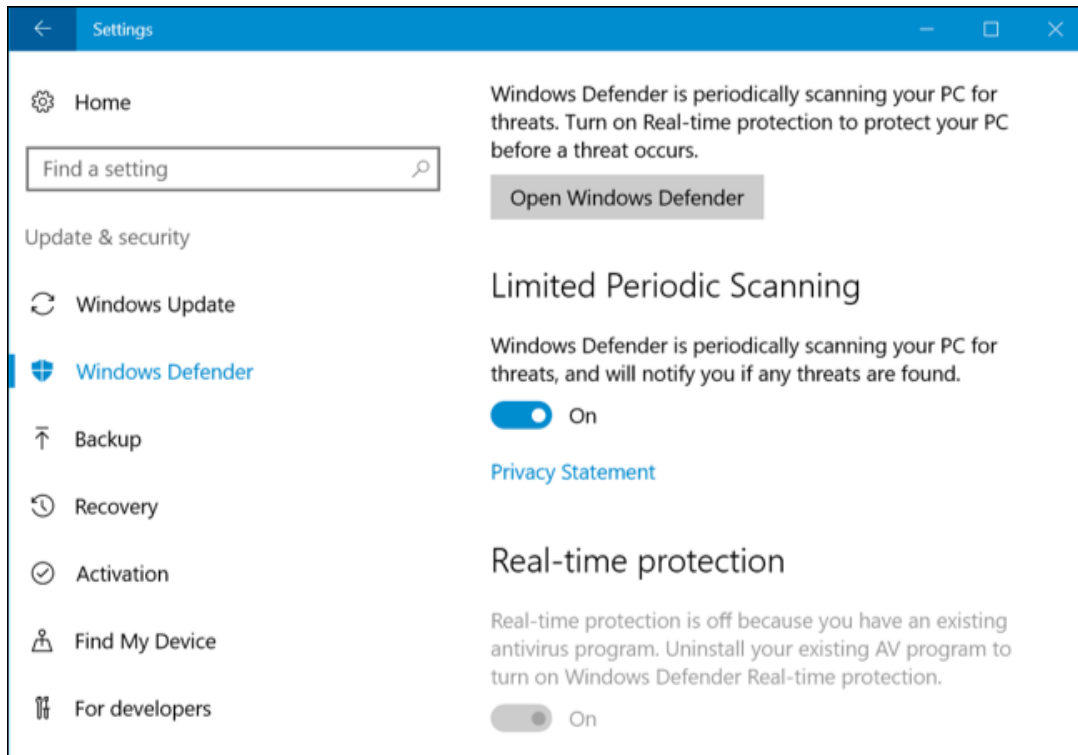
Settings

Home

Find a setting

Update & security

Windows Update

Windows Defender

Backup

Recovery

Activation

Find My Device

For developers

Windows Defender is periodically scanning your PC for threats. Turn on Real-time protection to protect your PC before a threat occurs.

Open Windows Defender

Limited Periodic Scanning

Windows Defender is periodically scanning your PC for threats, and will notify you if any threats are found.

On

Privacy Statement

Real-time protection

Real-time protection is off because you have an existing antivirus program. Uninstall your existing AV program to turn on Windows Defender Real-time protection.

On